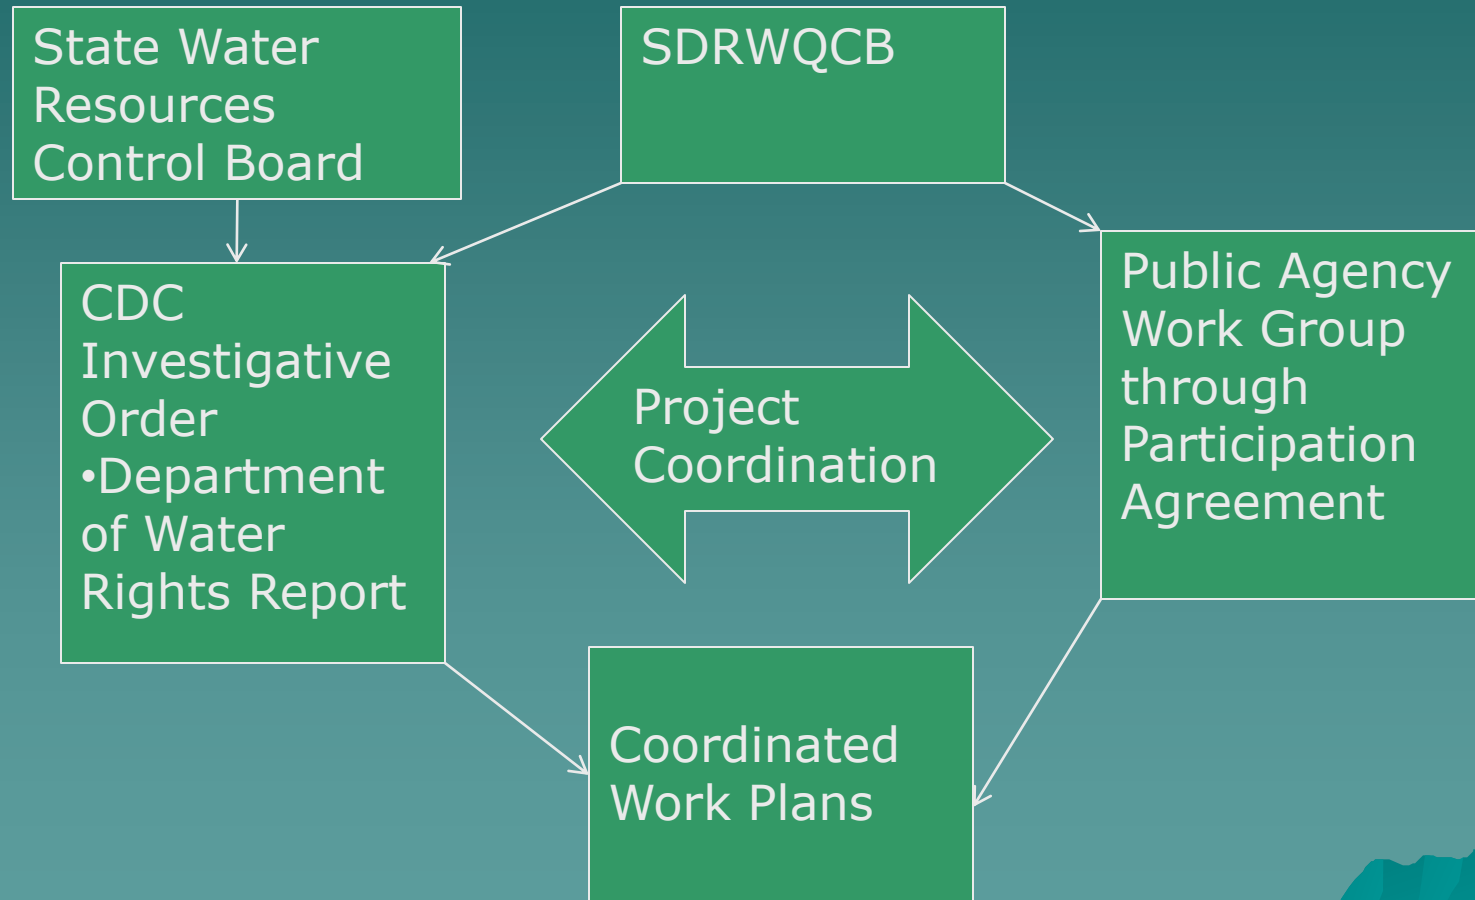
State Water Resources Control Board

SDRWQCB

CDC Investigative Order
•Department of Water Rights Report

Project Coordination

Public Agency Work Group through Participation Agreement

Coordinated Work Plans